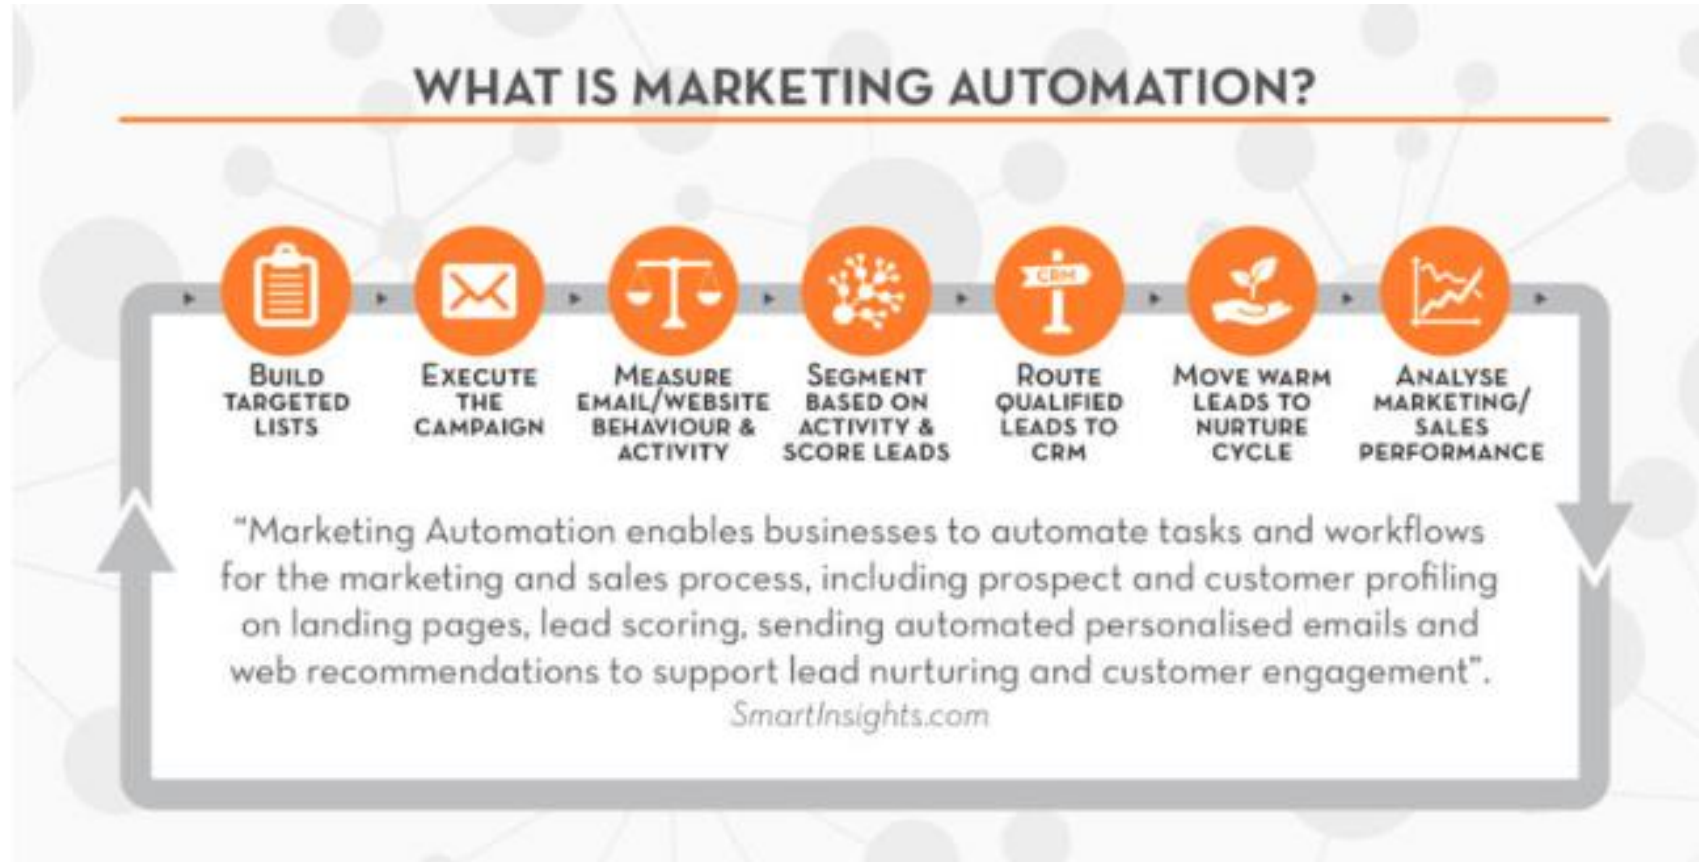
WHAT IS MARKETING AUTOMATION?

CRM

BUILD TARGETED LISTS

EXECUTE THE CAMPAIGN

MEASURE EMAIL/WEBSITE BEHAVIOUR & ACTIVITY

SEGMENT BASED ON ACTIVITY & SCORE LEADS

ROUTE QUALIFIED LEADS TO CRM

MOVE WARM LEADS TO NURTURE CYCLE

ANALYSE MARKETING/ SALES PERFORMANCE

“Marketing Automation enables businesses to automate tasks and workflows for the marketing and sales process, including prospect and customer profiling on landing pages, lead scoring, sending automated personalised emails and web recommendations to support lead nurturing and customer engagement”.

SmartInsights.com